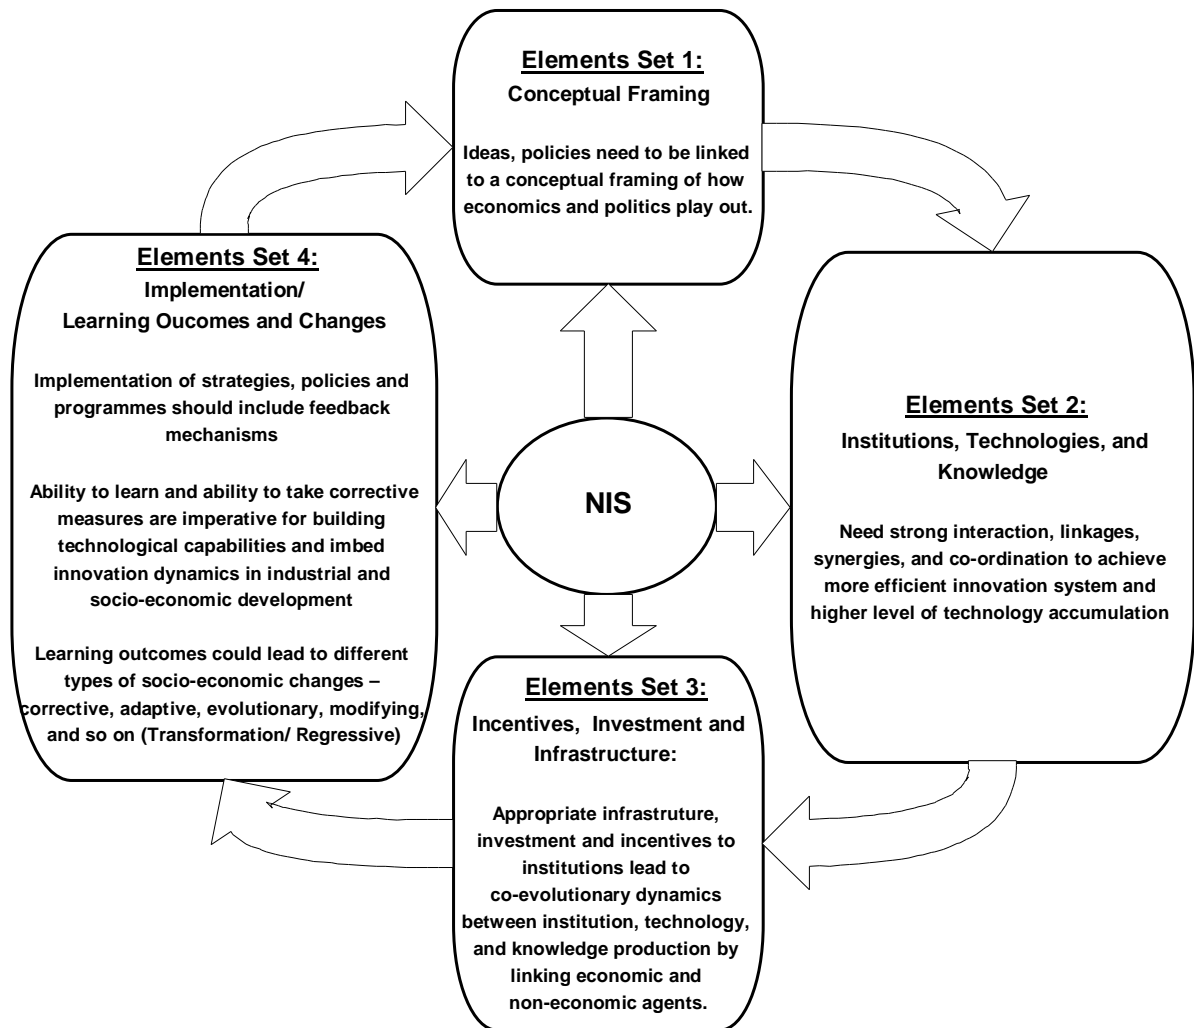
Elements Set 1:
Conceptual Framing

Ideas, policies need to be linked to a conceptual framing of how economics and politics play out.

Elements Set 4:
Implementation/
Learning Oucomes and Changes

Implementation of strategies, policies and programmes should include feedback mechanisms

Ability to learn and ability to take corrective measures are imperative for building technological capabilities and imbed innovation dynamics in industrial and socio-economic development

Learning outcomes could lead to different types of socio-economic changes – corrective, adaptive, evolutionary, modifying, and so on (Transformation/ Regressive)

NIS

Elements Set 2:
Institutions, Technologies, and Knowledge

Need strong interaction, linkages, synergies, and co-ordination to achieve more efficient innovation system and higher level of technology accumulation

Elements Set 3:
Incentives, Investment and Infrastructure:

Appropriate infrastruture, investment and incentives to institutions lead to co-evolutionary dynamics between institution, technology, and knowledge production by linking economic and non-economic agents.